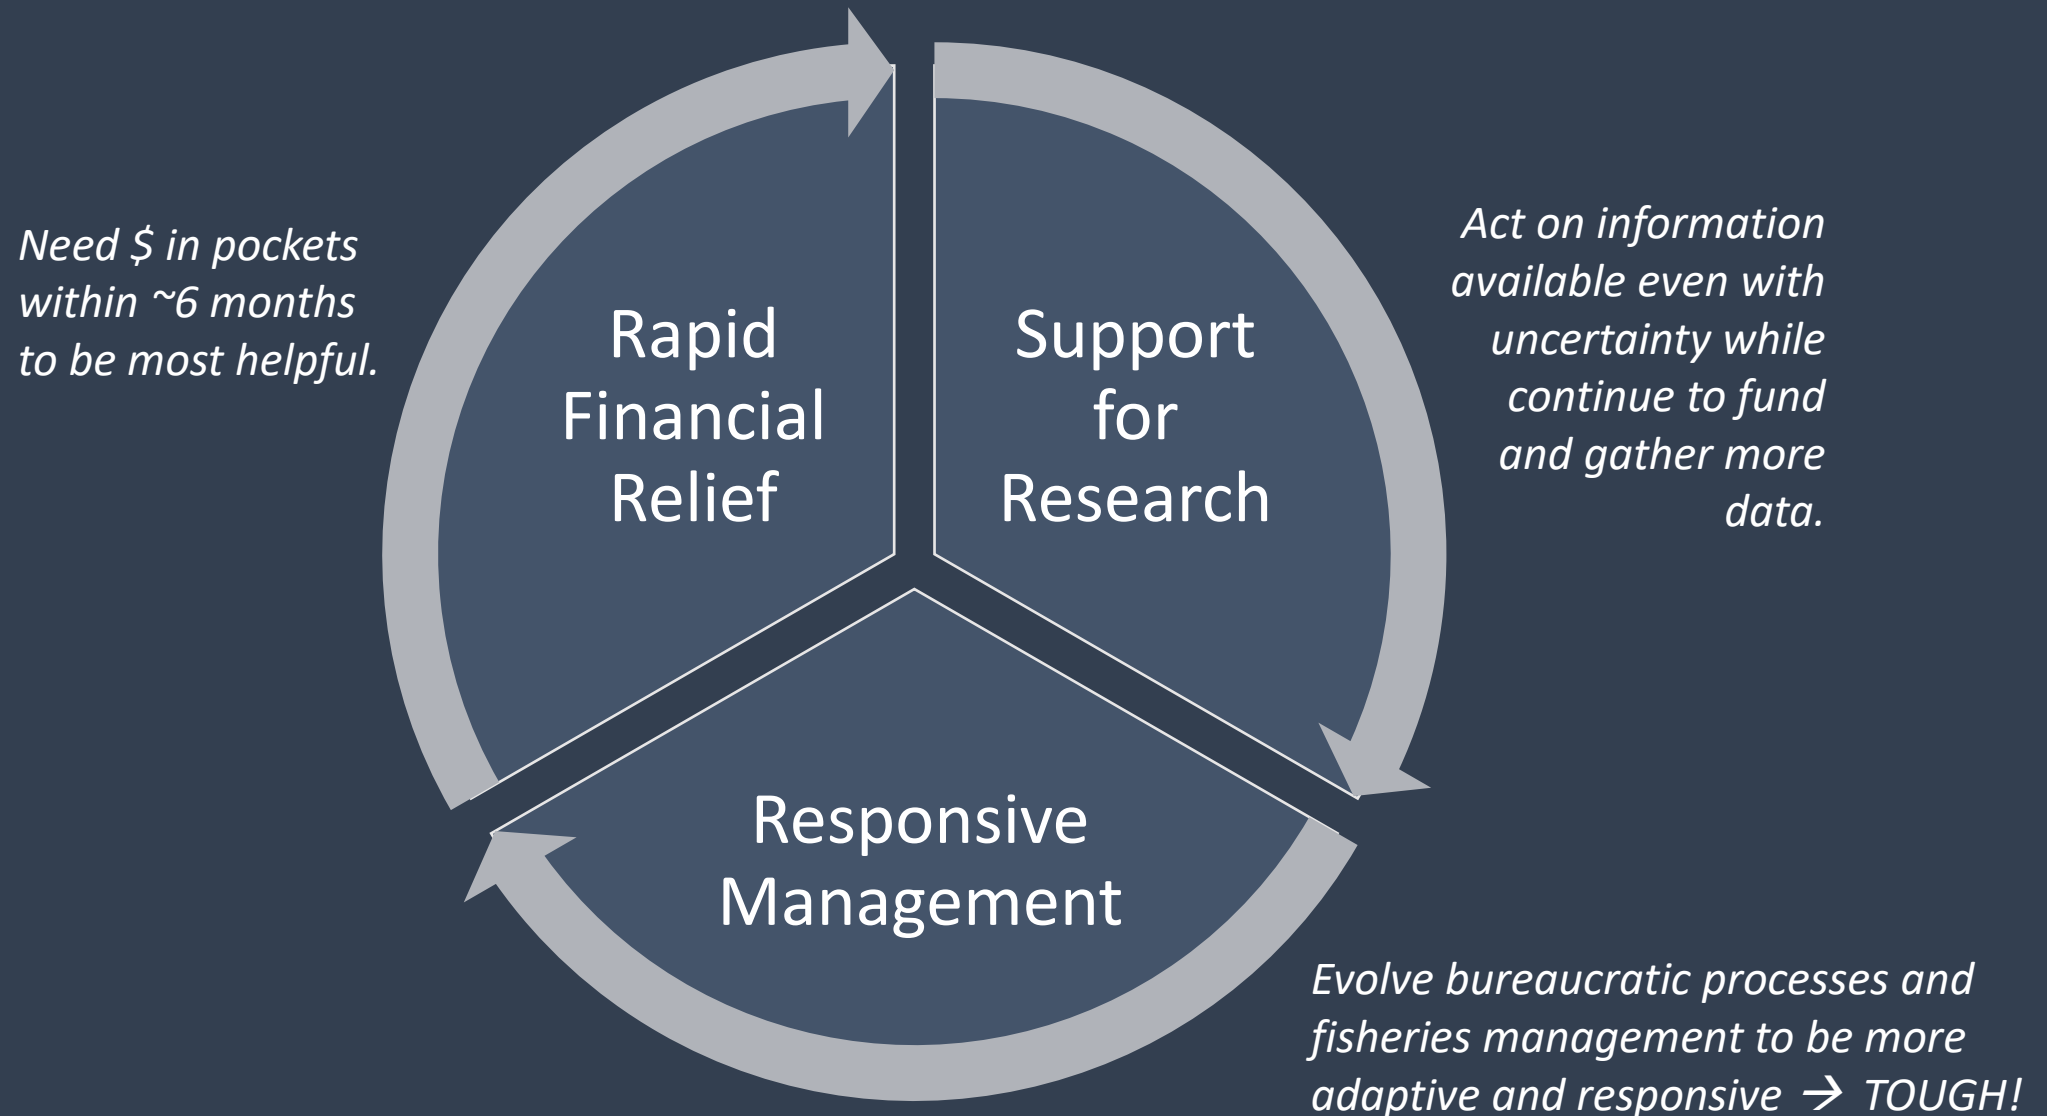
Need $ in pockets within ~6 months to be most helpful.

Rapid Financial Relief

Support for Research

Act on information available even with uncertainty while continue to fund and gather more data.

Responsive Management

Evolve bureaucratic processes and fisheries management to be more adaptive and responsive $\rightarrow$ TOUGH!